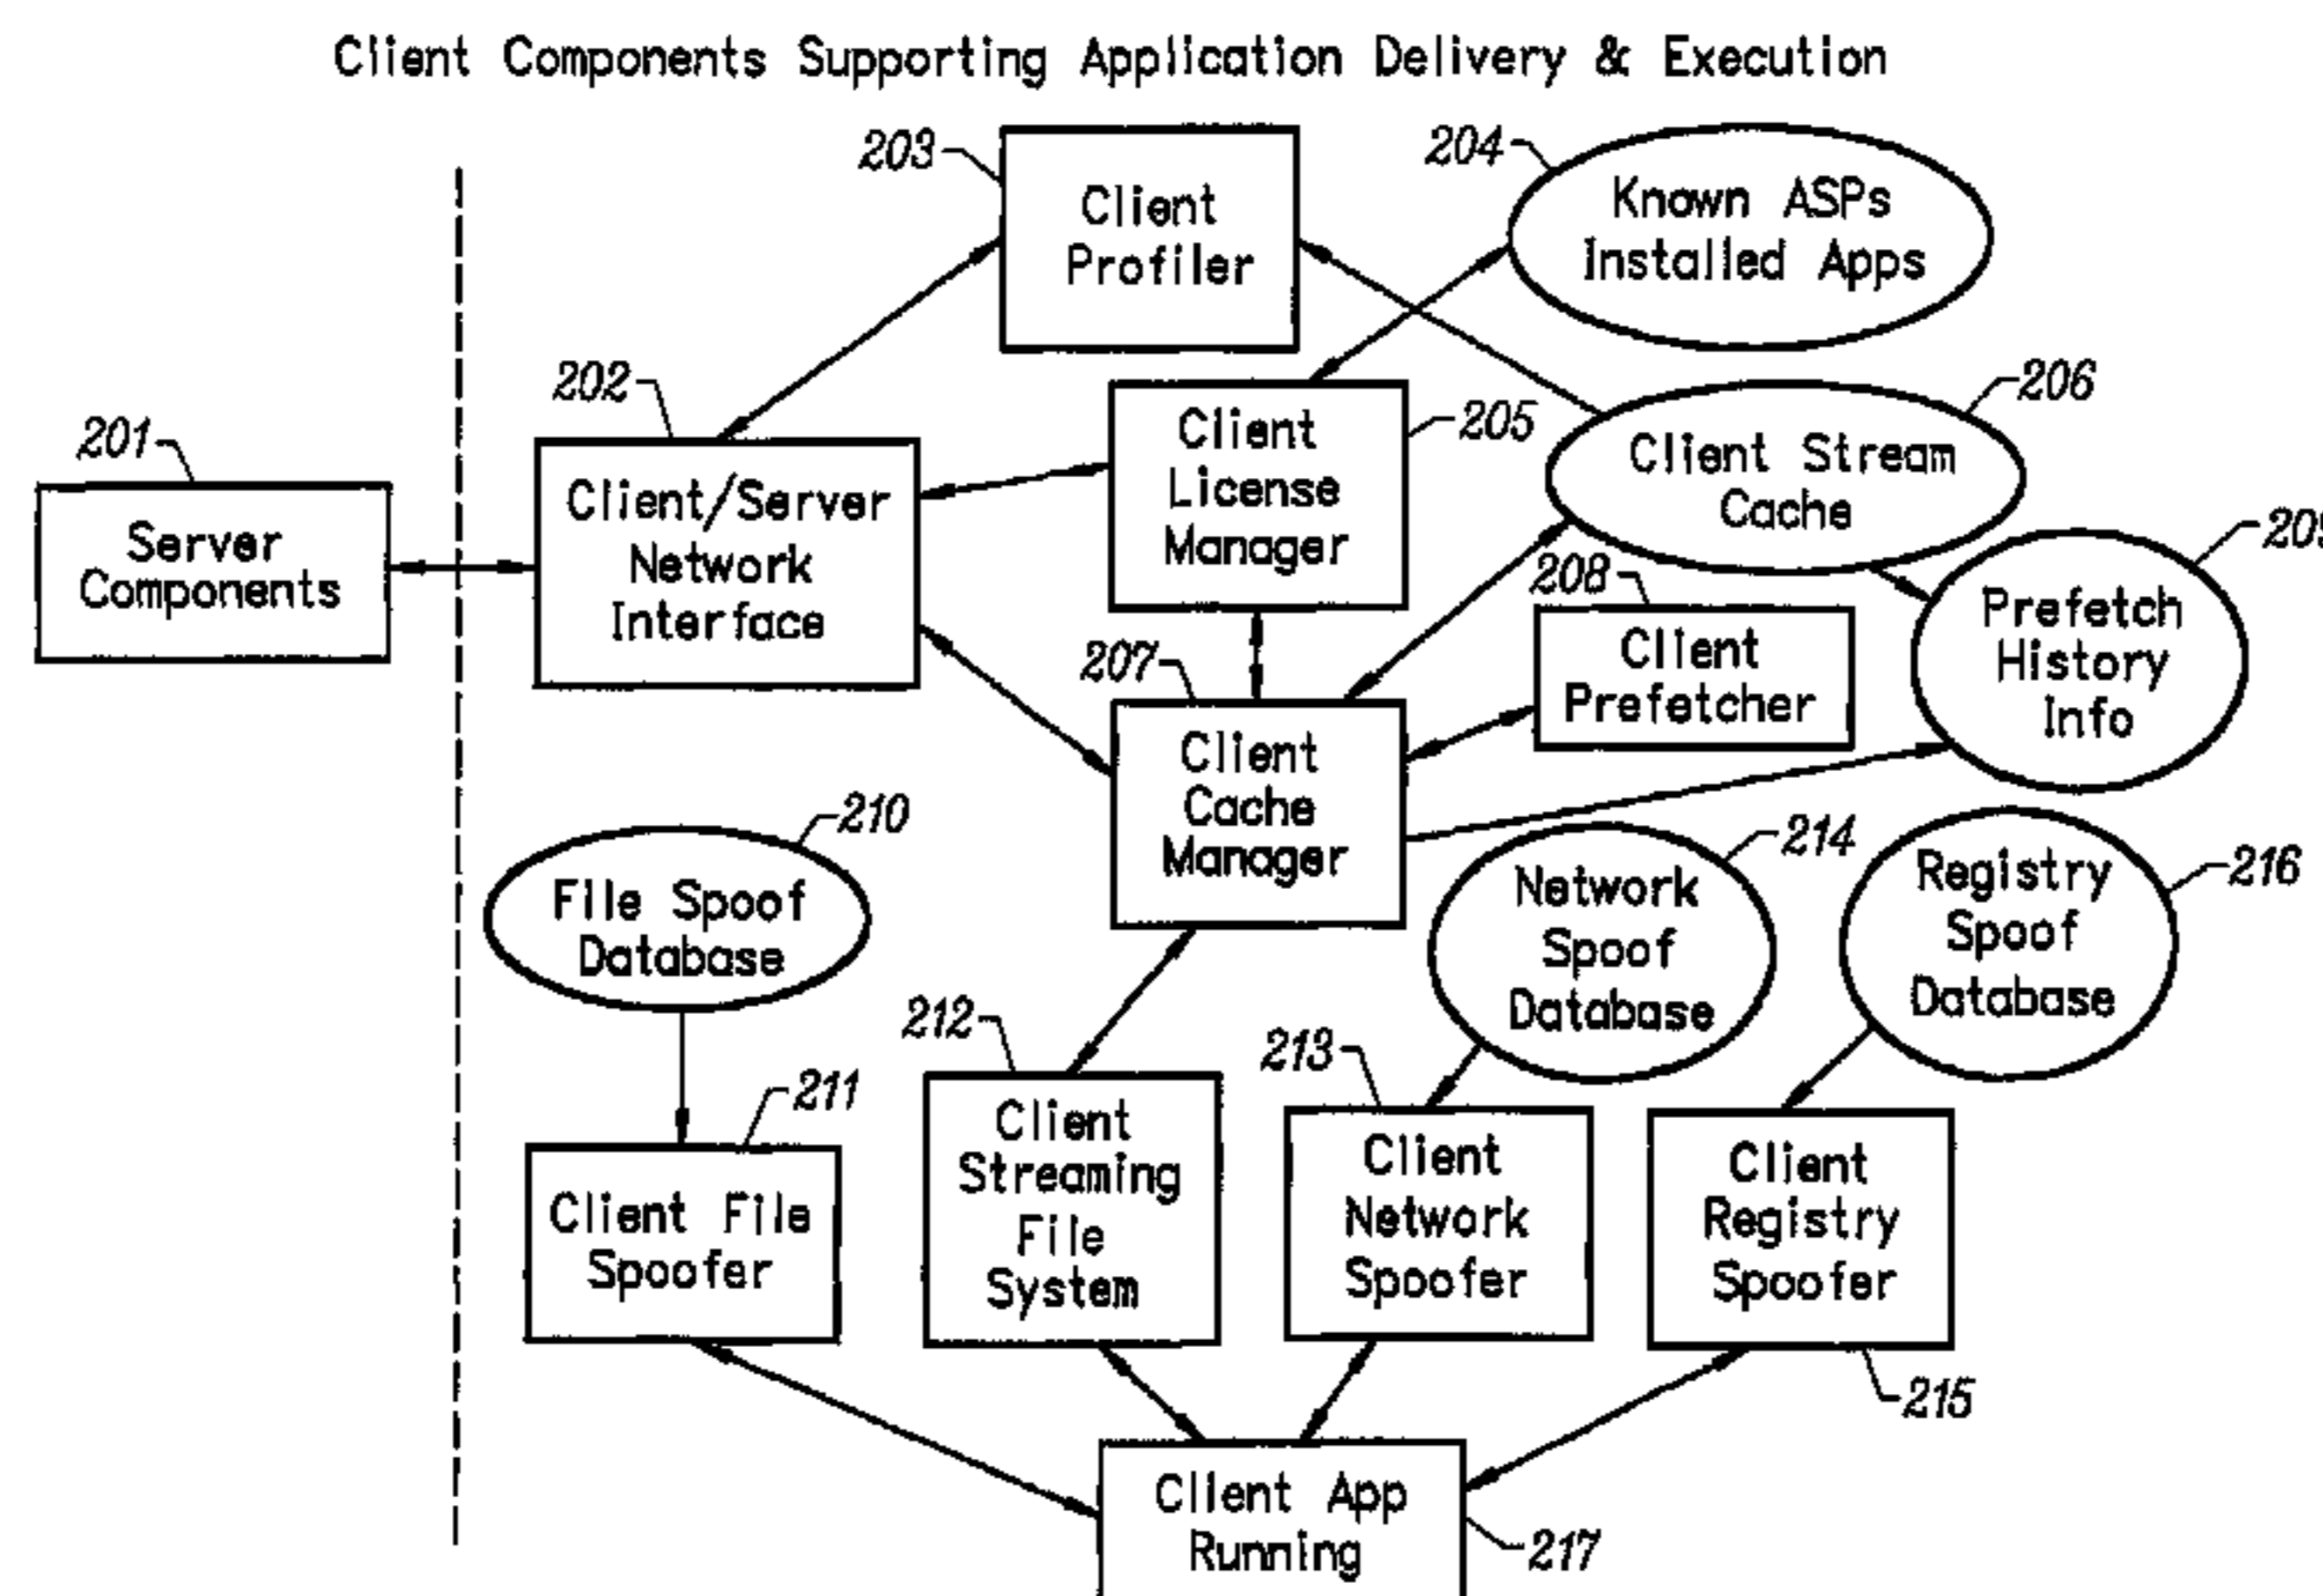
Client Components Supporting Application Delivery & Execution

203
Client Profiler

204
Known ASPs Installed Apps

202
Client/Server Network Interface

201
Server Components

205
Client License Manager

206
Client Stream Cache

209
Prefetch History Info

208
Client Prefetcher

207
Client Cache Manager

210
File Spoof Database

214
Network Spoof Database

216
Registry Spoof Database

211
Client File Spoofer

212
Client Streaming File System

213
Client Network Spoofer

Client Registry Spoofer
215

Client App Running
217